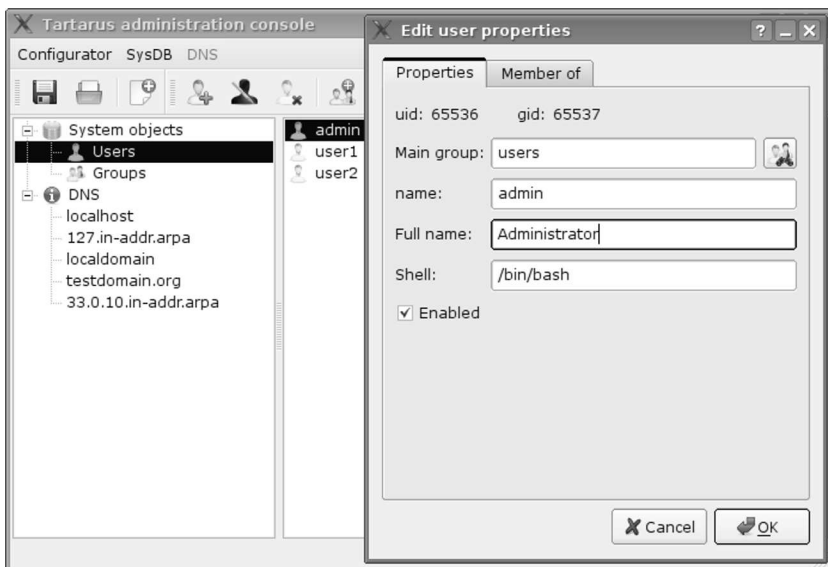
Tartarus administration console

Configurator SysDB DNS

System objects
Users
Groups
DNS
localhost
127.in-addr.arpa
localdomain
testdomain.org
33.0.10.in-addr.arpa

admin
user1
user2

Edit user properties

?

Properties Member of

uid: 65536 gid: 65537

Main group: users

name: admin

Full name: Administrator

Shell: /bin/bash

Enabled

Cancel OK